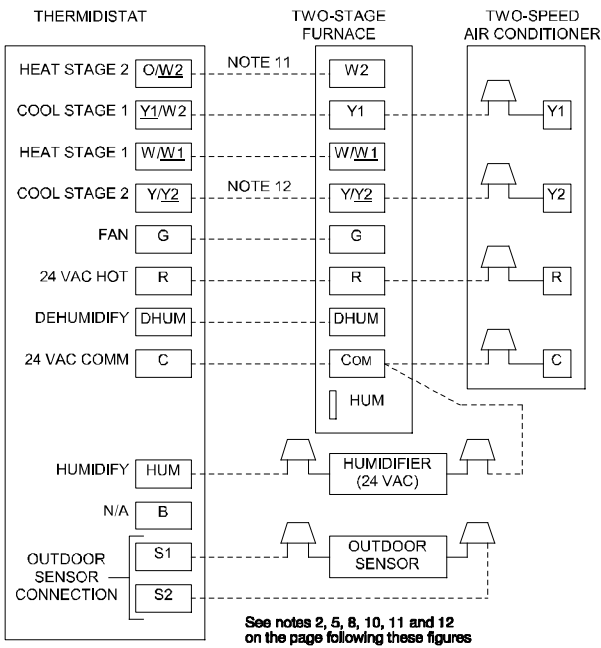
THERMIDISTAT

TWO-STAGE FURNACE

TWO-SPEED AIR CONDITIONER

HEAT STAGE 2 O/W2

NOTE 11

W2

COOL STAGE 1 Y1/W2

Y1

Y1

HEAT STAGE 1 W/W1

W/W1

COOL STAGE 2 Y/Y2

NOTE 12

Y/Y2

Y2

FAN G

G

24 VAC HOT R

R

R

DEHUMIDIFY DHUM

DHUM

24 VAC COMM C

COM

C

HUM

HUMIDIFY HUM

HUMIDIFIER (24 VAC)

N/A B

OUTDOOR SENSOR CONNECTION S1 S2

OUTDOOR SENSOR

See notes 2, 5, 8, 10, 11 and 12 on the page following these figures